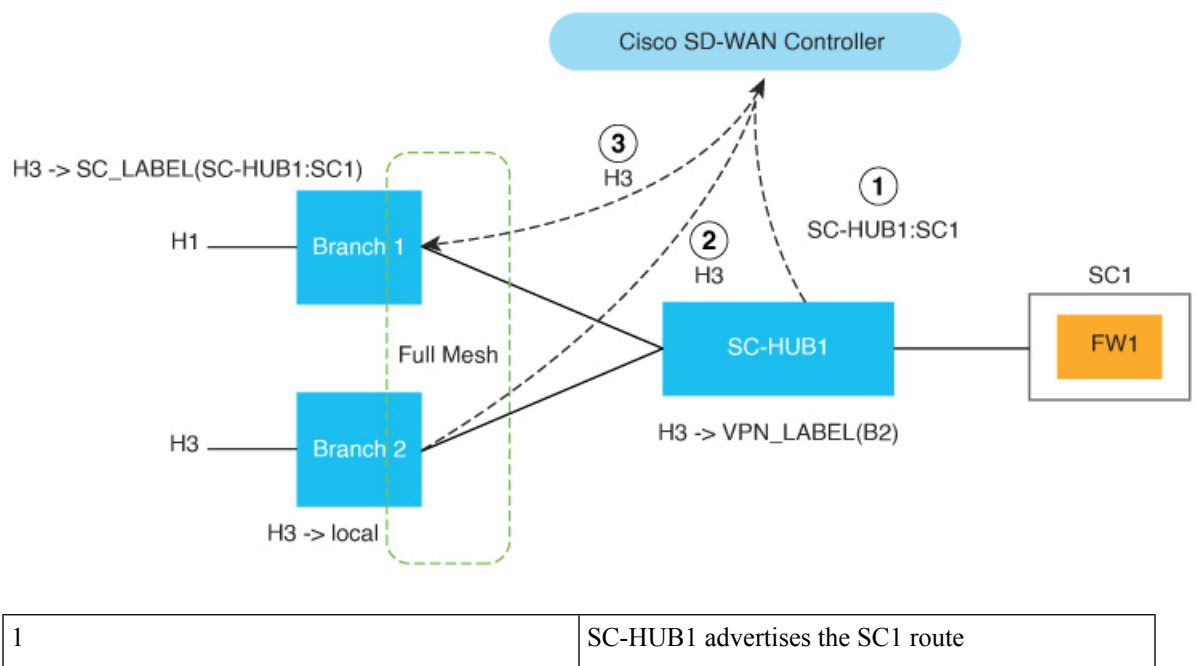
Cisco SD-WAN Controller

3
H3

H3 -> SC_LABEL(SC-HUB1:SC1)

1
SC-HUB1:SC1

2
H3

H1

Branch 1

SC1

SC-HUB1

FW1

Full Mesh

H3

Branch 2

H3 -> VPN_LABEL(B2)

H3 -> local

| 1 | SC-HUB1 advertises the SC1 route |
|---|---|